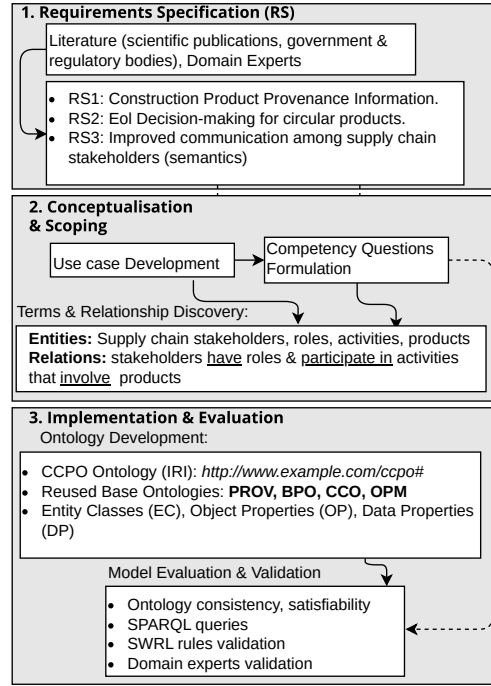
1. Requirements Specification (RS)

Literature (scientific publications, government & regulatory bodies), Domain Experts

- RS1: Construction Product Provenance Information.
- RS2: Eol Decision-making for circular products.
- RS3: Improved communication among supply chain stakeholders (semantics)

2. Conceptualisation & Scoping

Use case Development

Competency Questions Formulation

Terms & Relationship Discovery:

**Entities:** Supply chain stakeholders, roles, activities, products
**Relations:** stakeholders have roles & participate in activities that involve products

3. Implementation & Evaluation

Ontology Development:

- CCPO Ontology (IRI): *http://www.example.com/ccpo#*
- Reused Base Ontologies: **PROV, BPO, CCO, OPM**
- Entity Classes (EC), Object Properties (OP), Data Properties (DP)

Model Evaluation & Validation

- Ontology consistency, satisfiability
- SPARQL queries
- SWRL rules validation
- Domain experts validation